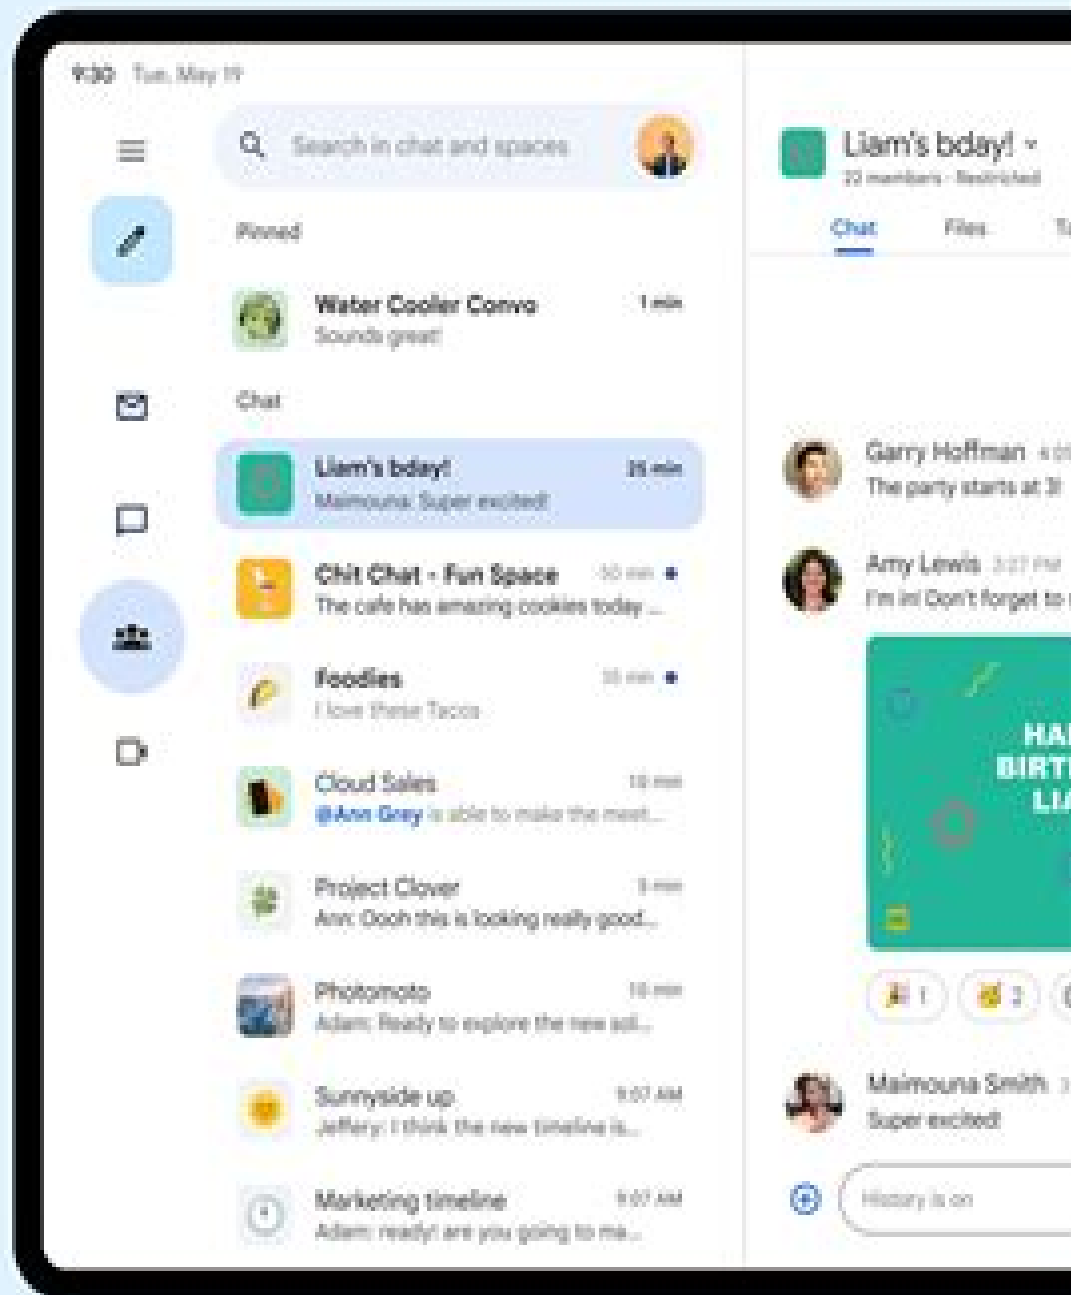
9:30 Tue, May 19

Search in chat and spaces

Pinned

Water Cooler Convo 1 min
Sounds great!

Chat

Liam's bday! 25 min
Maimouna: Super excited!

Chit Chat - Fun Space 30 min
The cafe has amazing cookies today ...

Foodies 35 min
I love these Tacos

Cloud Sales 10 min
@Ann Grey is able to make the meet...

Project Clover 5 min
Ann: Oooh this is looking really good...

Photomoto 10 min
Adam: Ready to explore the new sol...

Sunnyside up 9:07 AM
Jeffery: I think the new timeline is...

Marketing timeline 9:07 AM
Adam: ready! are you going to me...

Liam's bday!
20 members · Restricted

Chat Files T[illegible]

Garry Hoffman 4:0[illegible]
The party starts at 3!

Amy Lewis 3:27 PM
I'm in! Don't forget to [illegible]

HA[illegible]
BIRT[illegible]
LIA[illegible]

1 2

Maimouna Smith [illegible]
Super excited!

History is on